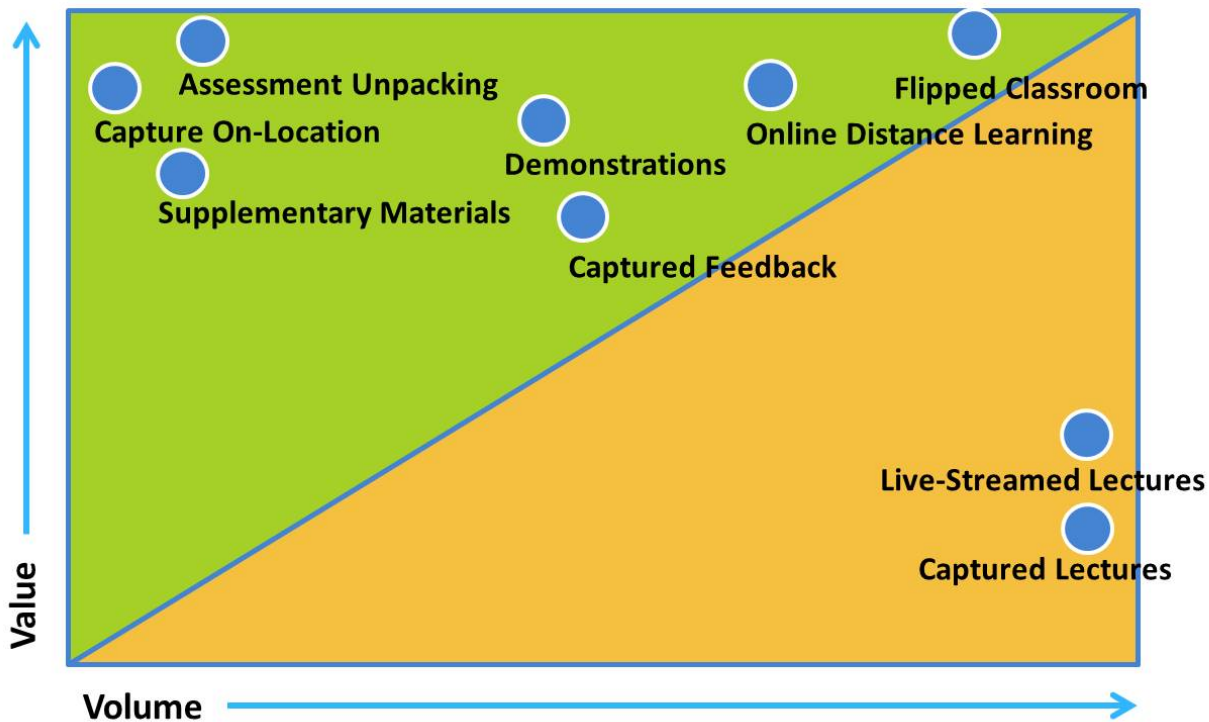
Assessment Unpacking

Capture On-Location

Supplementary Materials

Demonstrations

Captured Feedback

Online Distance Learning

Flipped Classroom

Live-Streamed Lectures

Captured Lectures

Value

Volume